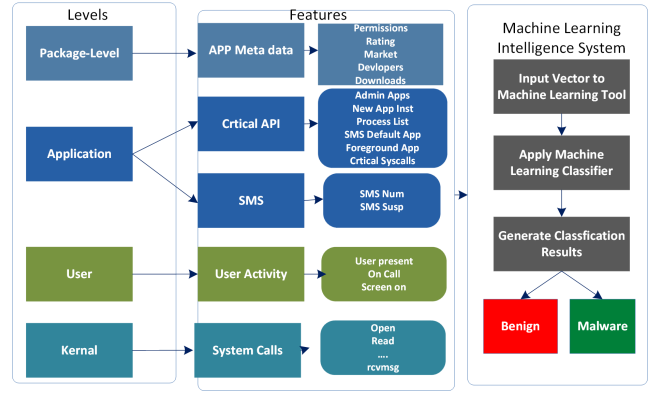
Levels

Package-Level

Application

User

Kernal

Features

APP Meta data

Permissions
Rating
Market
Devlopers
Downloads

Crtical API

Admin Apps
New App Inst
Process List
SMS Default App
Foreground App
Crtical Syscalls

SMS

SMS Num
SMS Susp

User Activity

User present
On Call
Screen on

System Calls

Open
Read
....
rcvmsg

Machine Learning Intelligence System

Input Vector to Machine Learning Tool

Apply Machine Learning Classifier

Generate Classfication Results

Benign

Malware